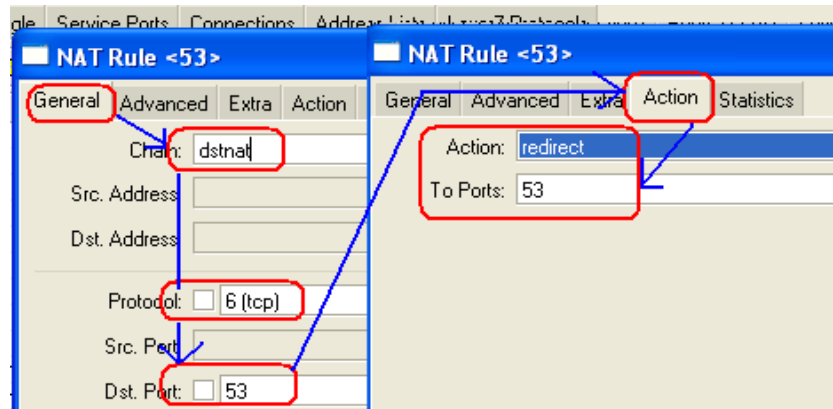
gle Service Ports Connections Address Lists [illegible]

NAT Rule <53>

General Advanced Extra Action

Chain: dstnat

Src. Address

Dst. Address

Protocol: 6 (tcp)

Src. Port

Dst. Port: 53

NAT Rule <53>

General Advanced Extra Action Statistics

Action: redirect

To Ports: 53